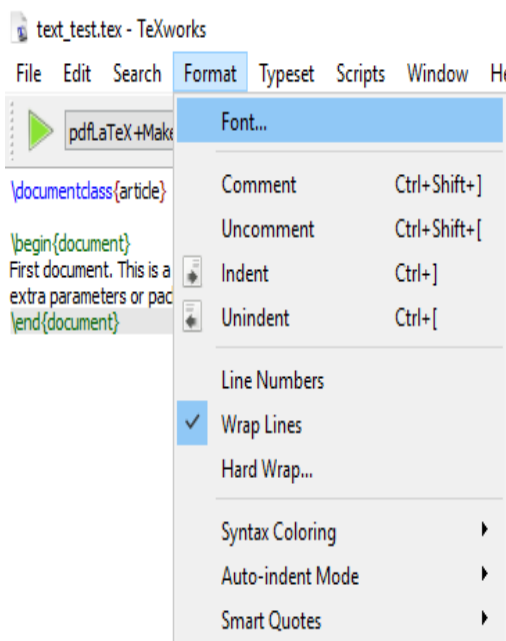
text_test.tex - TeXworks

File Edit Search Format Typeset Scripts Window He

pdfLaTeX+Make

\documentclass{article}

\begin{document}
First document. This is a
extra parameters or pac
\end{document}

Font...

Comment Ctrl+Shift+]
Uncomment Ctrl+Shift+[
Indent Ctrl+]
Unindent Ctrl+[

Line Numbers
Wrap Lines
Hard Wrap...

Syntax Coloring
Auto-indent Mode
Smart Quotes